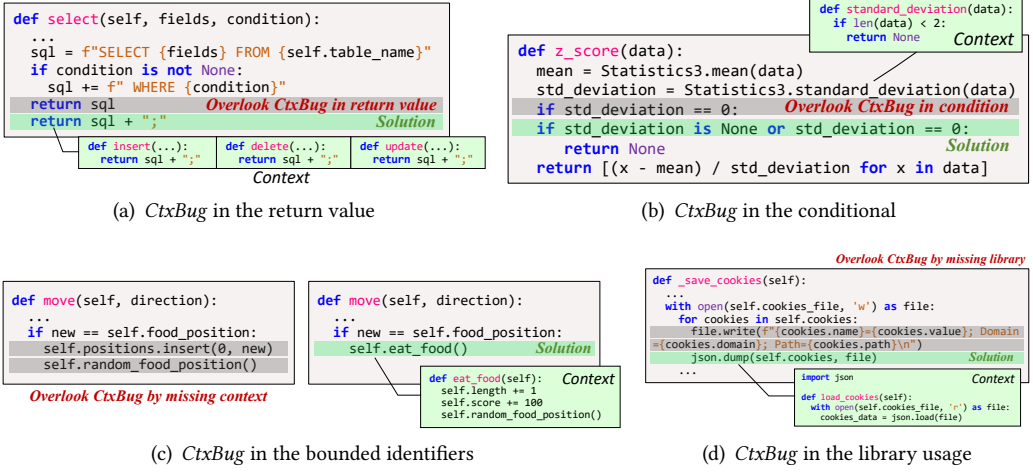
def select(self, fields, condition):
...
sql = f"SELECT {fields} FROM {self.table_name}"
if condition is not None:
sql += f" WHERE {condition}"
return sql Overlook CtxBug in return value
return sql + ";" Solution

def insert(...):
return sql + ";"
def delete(...):
return sql + ";"
def update(...):
return sql + ";"
Context

(a) CtxBug in the return value

def standard_deviation(data):
if len(data) < 2:
return None
Context

def z_score(data):
mean = Statistics3.mean(data)
std_deviation = Statistics3.standard_deviation(data)
if std_deviation == 0: Overlook CtxBug in condition
if std_deviation is None or std_deviation == 0:
Solution
return None
return [(x - mean) / std_deviation for x in data]

(b) CtxBug in the conditional

def move(self, direction):
...
if new == self.food_position:
self.positions.insert(0, new)
self.random_food_position()

Overlook CtxBug by missing context

def move(self, direction):
...
if new == self.food_position:
self.eat_food() Solution

def eat_food(self):
self.length += 1
self.score += 100
self.random_food_position()
Context

(c) CtxBug in the bounded identifiers

Overlook CtxBug by missing library

def _save_cookies(self):
...
with open(self.cookies_file, 'w') as file:
for cookies in self.cookies:
file.write(f"{cookies.name}={cookies.value}; Domain ={cookies.domain}; Path={cookies.path}\n")
json.dump(self.cookies, file) Solution
...

import json
Context

def load_cookies(self):
with open(self.cookies_file, 'r') as file:
cookies_data = json.load(file)

(d) CtxBug in the library usage